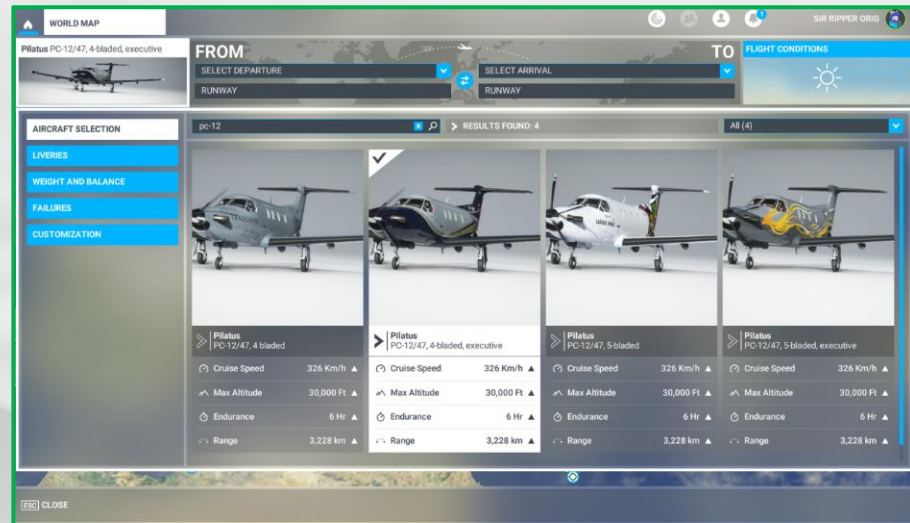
WORLD MAP

SIR RIPPER ORIG

Pilatus PC-12/47, 4-bladed, executive

FROM

TO

SELECT DEPARTURE

SELECT ARRIVAL

RUNWAY

RUNWAY

FLIGHT CONDITIONS

AIRCRAFT SELECTION

LIVERIES

WEIGHT AND BALANCE

FAILURES

CUSTOMIZATION

pc-12

RESULTS FOUND: 4

All (4)

Pilatus
PC-12/47, 4 bladed

| Cruise Speed | 326 Km/h |
|---|---|
| Max Altitude | 30,000 Ft |
| Endurance | 6 Hr |
| Range | 3,228 km |

Pilatus
PC-12/47, 4-bladed, executive

| Cruise Speed | 326 Km/h |
|---|---|
| Max Altitude | 30,000 Ft |
| Endurance | 6 Hr |
| Range | 3,228 km |

Pilatus
PC-12/47, 5-bladed

| Cruise Speed | 326 Km/h |
|---|---|
| Max Altitude | 30,000 Ft |
| Endurance | 6 Hr |
| Range | 3,228 km |

Pilatus
PC-12/47, 5-bladed, executive

| Cruise Speed | 326 Km/h |
|---|---|
| Max Altitude | 30,000 Ft |
| Endurance | 6 Hr |
| Range | 3,228 km |

ESC CLOSE